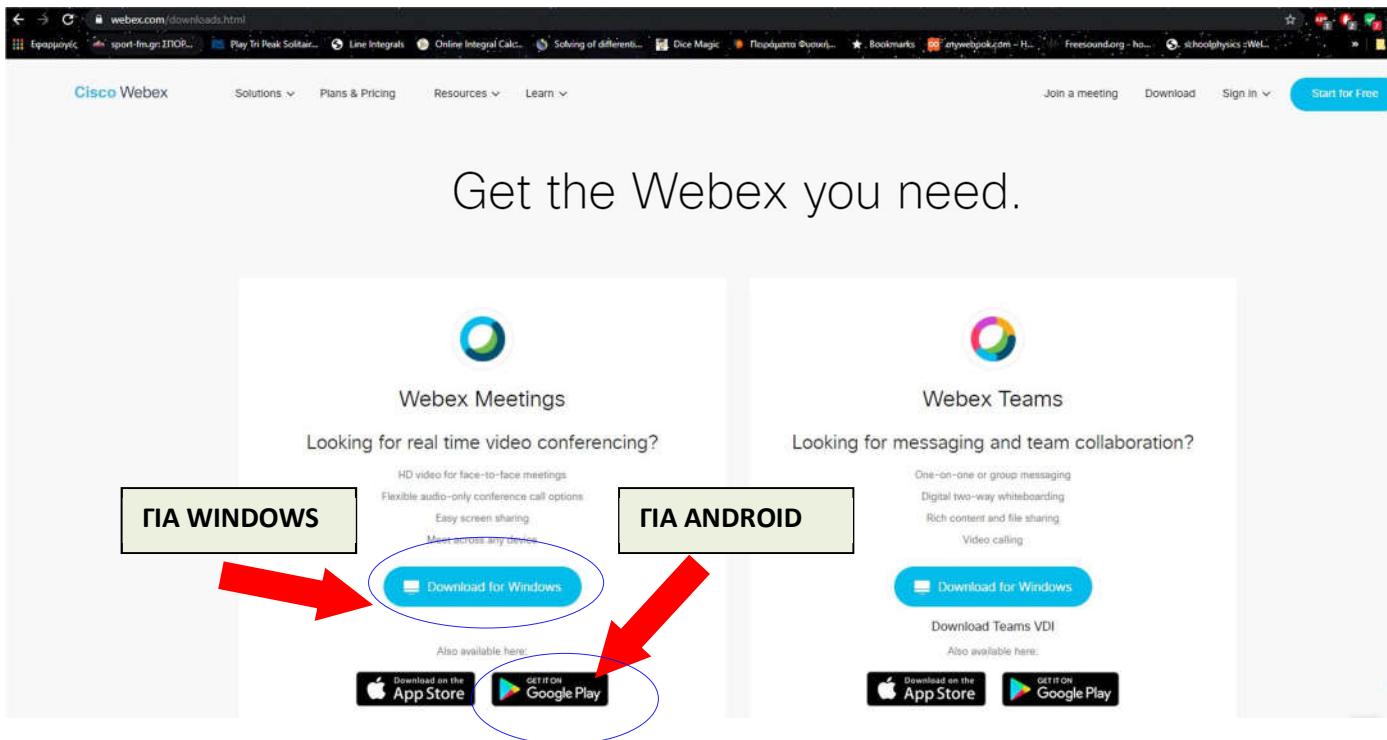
webex.com/downloads.html

Εφαρμογές sport-fm.gr: ΣΠΟΡ... Play Tri Peak Solitair... Line Integrals Online Integral Calc... Solving of differenti... Dice Magic Πειράματα Φυσική... Bookmarks anywebook.com – H... Freesound.org - ho... schoolphysics ::Wel...

Cisco Webex Solutions Plans & Pricing Resources Learn Join a meeting Download Sign in Start for Free

Get the Webex you need.

Webex Meetings

Looking for real time video conferencing?

HD video for face-to-face meetings
Flexible audio-only conference call options
Easy screen sharing
Meet across any device

ΓΙΑ WINDOWS

ΓΙΑ ANDROID

Download for Windows

Also available here:

Download on the App Store

GET IT ON Google Play

Webex Teams

Looking for messaging and team collaboration?

One-on-one or group messaging
Digital two-way whiteboarding
Rich content and file sharing
Video calling

Download for Windows

Download Teams VDI

Also available here:

Download on the App Store

GET IT ON Google Play